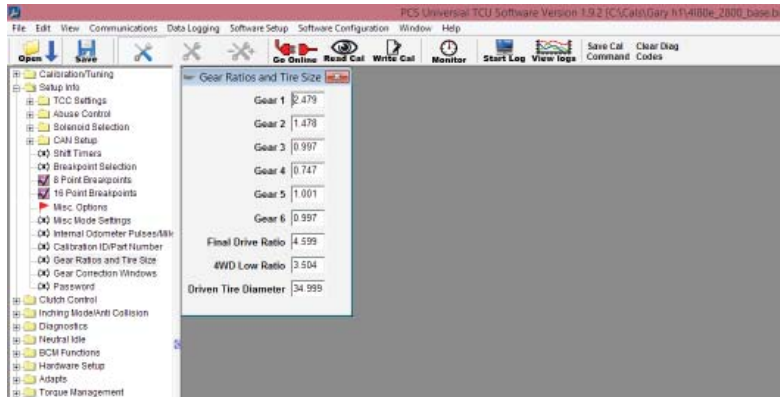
PCS Universal TCU Software Version 1.9.2 [C:\Cals\Gary h\4l80e_2800_base.b

File Edit View Communications Data Logging Software Setup Software Configuration Window Help

Open Save Go Online Read Cal Write Cal Monitor Start Log View logs Save Cal Command Clear Diag Codes

Calibration/Tuning
Setup Info
TCC Settings
Abuse Control
Solenoid Selection
CAN Setup
(x) Shift Timers
(x) Breakpoint Selection
8 Point Breakpoints
16 Point Breakpoints
Misc. Options
(x) Misc Mode Settings
(x) Internal Odometer Pulses/Mile
(x) Calibration ID/Part Number
(x) Gear Ratios and Tire Size
(x) Gear Correction Windows
(x) Password
Clutch Control
Inching Mode/Anti Collision
Diagnostics
Neutral Idle
BCM Functions
Hardware Setup
Adapts
Torque Management

Gear Ratios and Tire Size

| | |
|---|---|
| Gear 1 | 2.479 |
| Gear 2 | 1.478 |
| Gear 3 | 0.997 |
| Gear 4 | 0.747 |
| Gear 5 | 1.001 |
| Gear 6 | 0.997 |
| Final Drive Ratio | 4.599 |
| 4WD Low Ratio | 3.504 |
| Driven Tire Diameter | 34.999 |